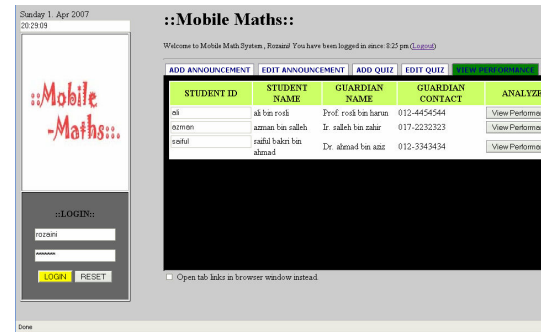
Sunday 1. Apr 2007
20:29:09

::Mobile -Maths::.

::LOGIN::
rozaini
*******
LOGIN RESET

::Mobile Maths::

Welcome to Mobile Math System , Rozaini! You have been logged in since: 8:25 pm (Logout)

ADD ANNOUNCEMENT | EDIT ANNOUNCEMENT | ADD QUIZ | EDIT QUIZ | VIEW PERFORMANCE

| STUDENT ID | STUDENT NAME | GUARDIAN NAME | GUARDIAN CONTACT | ANALYZE |
|---|---|---|---|---|
| ali | ali bin rosli | Prof. rosli bin harun | 012-4454544 | View Performa |
| azman | azman bin salleh | Ir. salleh bin zahir | 017-2232323 | View Performa |
| saiful | saiful bakri bin ahmad | Dr. ahmad bin aziz | 012-3343434 | View Performa |

Open tab links in browser window instead.

Done